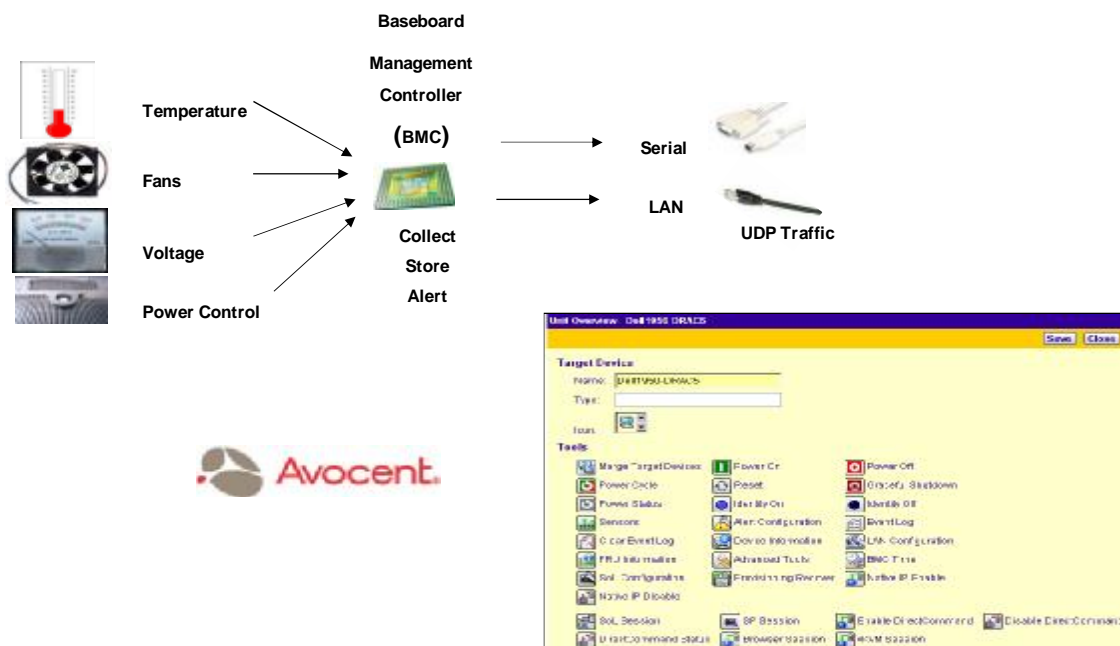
Baseboard

Management

Controller

(BMC)

Temperature

Fans

Voltage

Power Control

Collect

Store

Alert

Serial

LAN

UDP Traffic

Avocent

Unit Overview: Dell1950 DRAC5

Save Close

Target Device

Name: Dell1950-DRAC5

Type:

Icon:

Tools

Merge Target Devices | Power On | Power Off

Power Cycle | Reset | Graceful Shutdown

Power Status | Identify On | Identify Off

Sensors | Alert Configuration | Event Log

Clear Event Log | Device Information | LAN Configuration

FRU Information | Advanced Tools | BMC Time

SoL Configuration | Provisioning Renewer | Native IP Enable

Native IP Disable

SoL Session | SP Session | Enable DirectCommand | Disable DirectCommand

DirectCommand Status | Browser Session | KVM Session